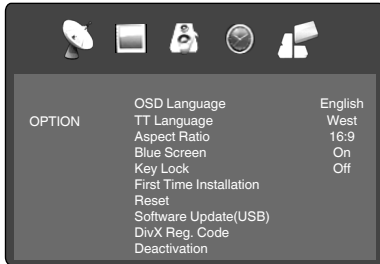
OPTION

| | |
|---|---|
| OSD Language | English |
| TT Language | West |
| Aspect Ratio | 16:9 |
| Blue Screen | On |
| Key Lock | Off |
| First Time Installation | |
| Reset | |
| Software Update(USB) | |
| DivX Reg. Code | |
| Deactivation | |